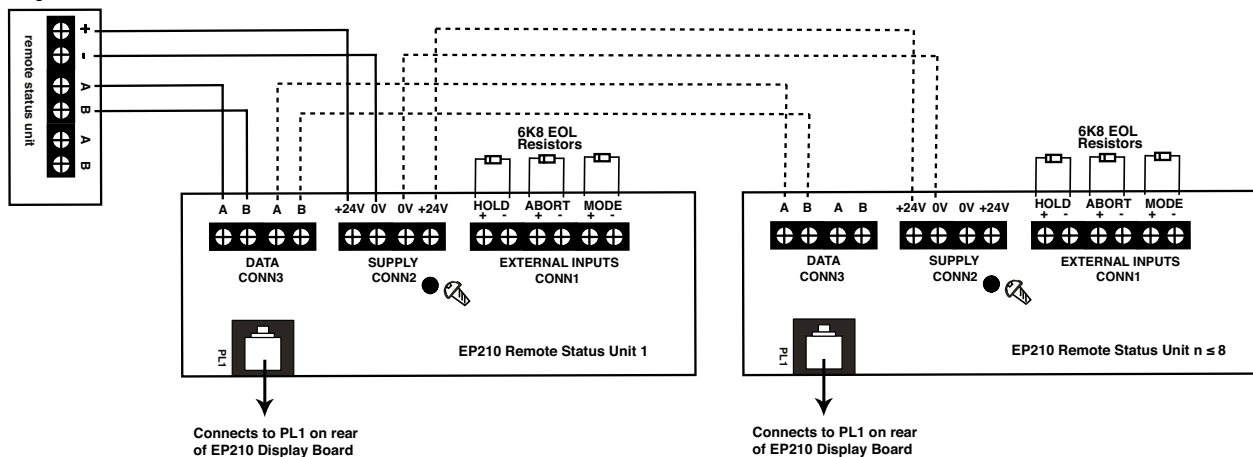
remote status unit

+
-
A
B
A
B

A B A B
DATA
CONN3

+24V 0V 0V +24V
SUPPLY
CONN2

6K8 EOL
Resistors

HOLD
+ -
ABORT
+ -
MODE
+ -
EXTERNAL INPUTS
CONN1

PL1

EP210 Remote Status Unit 1

Connects to PL1 on rear of EP210 Display Board

A B A B
DATA
CONN3

+24V 0V 0V +24V
SUPPLY
CONN2

6K8 EOL
Resistors

HOLD
+ -
ABORT
+ -
MODE
+ -
EXTERNAL INPUTS
CONN1

PL1

EP210 Remote Status Unit n ≤ 8

Connects to PL1 on rear of EP210 Display Board